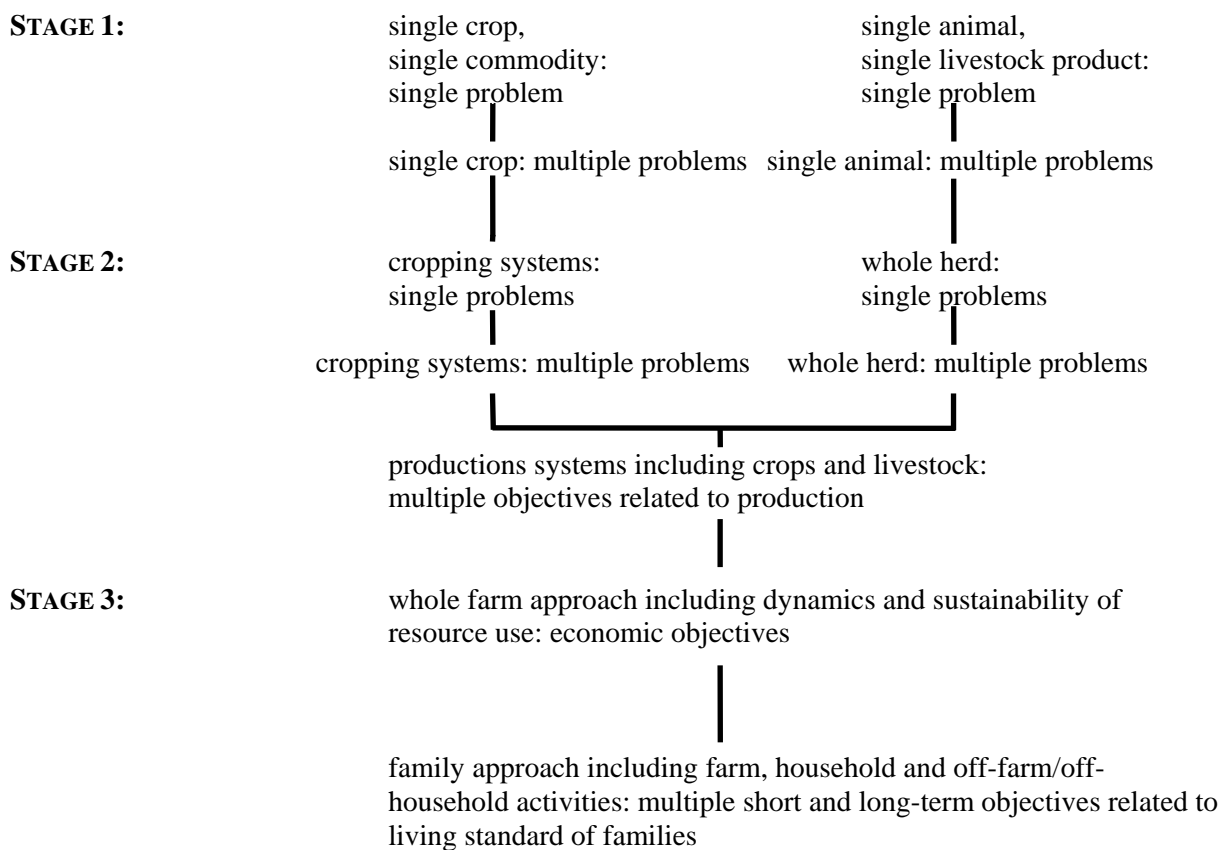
STAGE 1:

single crop, single commodity: single problem

single crop: multiple problems

single animal, single livestock product: single problem

single animal: multiple problems

STAGE 2:

cropping systems: single problems

cropping systems: multiple problems

whole herd: single problems

whole herd: multiple problems

productions systems including crops and livestock: multiple objectives related to production

STAGE 3:

whole farm approach including dynamics and sustainability of resource use: economic objectives

family approach including farm, household and off-farm/off-household activities: multiple short and long-term objectives related to living standard of families